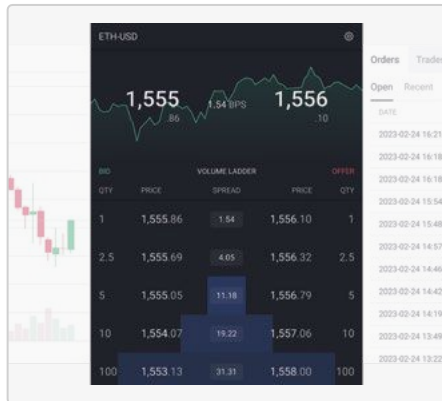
ETH-USD

1,555 .86 1.54 BPS 1,556 .10

| BID | | VOLUME LADDER | | OFFER |
|---|---|---|---|---|
| QTY | PRICE | SPREAD | PRICE | QTY |
| 1 | 1,555.86 | 1.54 | 1,556.10 | 1 |
| 2.5 | 1,555.69 | 4.05 | 1,556.32 | 2.5 |
| 5 | 1,555.05 | 11.18 | 1,556.79 | 5 |
| 10 | 1,554.07 | 19.22 | 1,557.06 | 10 |
| 100 | 1,553.13 | 31.31 | 1,558.00 | 100 |

Orders Trade

Open Recent

DATE

2023-02-24 16:21
2023-02-24 16:18
2023-02-24 16:18
2023-02-24 15:54
2023-02-24 15:48
2023-02-24 14:57
2023-02-24 14:46
2023-02-24 14:42
2023-02-24 14:19
2023-02-24 13:49
2023-02-24 13:22